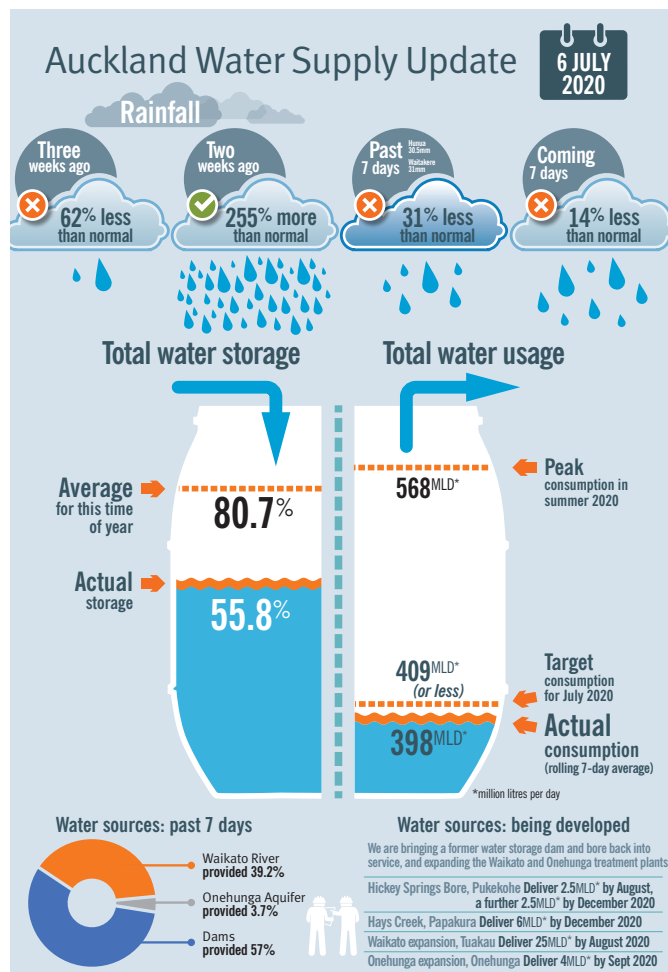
Auckland Water Supply Update

6 JULY 2020

Rainfall

Three weeks ago
62% less than normal

Two weeks ago
255% more than normal

Past 7 days
Hunua 30.5mm
Waitakere 31mm
31% less than normal

Coming 7 days
14% less than normal

Total water storage

Total water usage

Average for this time of year
80.7%

Actual storage
55.8%

568MLD*
Peak consumption in summer 2020

409MLD* (or less)
Target consumption for July 2020

398MLD*
Actual consumption (rolling 7-day average)

*million litres per day

Water sources: past 7 days

Waikato River provided 39.2%

Onehunga Aquifer provided 3.7%

Dams provided 57%

Water sources: being developed

We are bringing a former water storage dam and bore back into service, and expanding the Waikato and Onehunga treatment plants

Hickey Springs Bore, Pukekohe Deliver 2.5MLD* by August, a further 2.5MLD* by December 2020

Hays Creek, Papakura Deliver 6MLD* by December 2020

Waikato expansion, Tuakau Deliver 25MLD* by August 2020

Onehunga expansion, Onehunga Deliver 4MLD* by Sept 2020